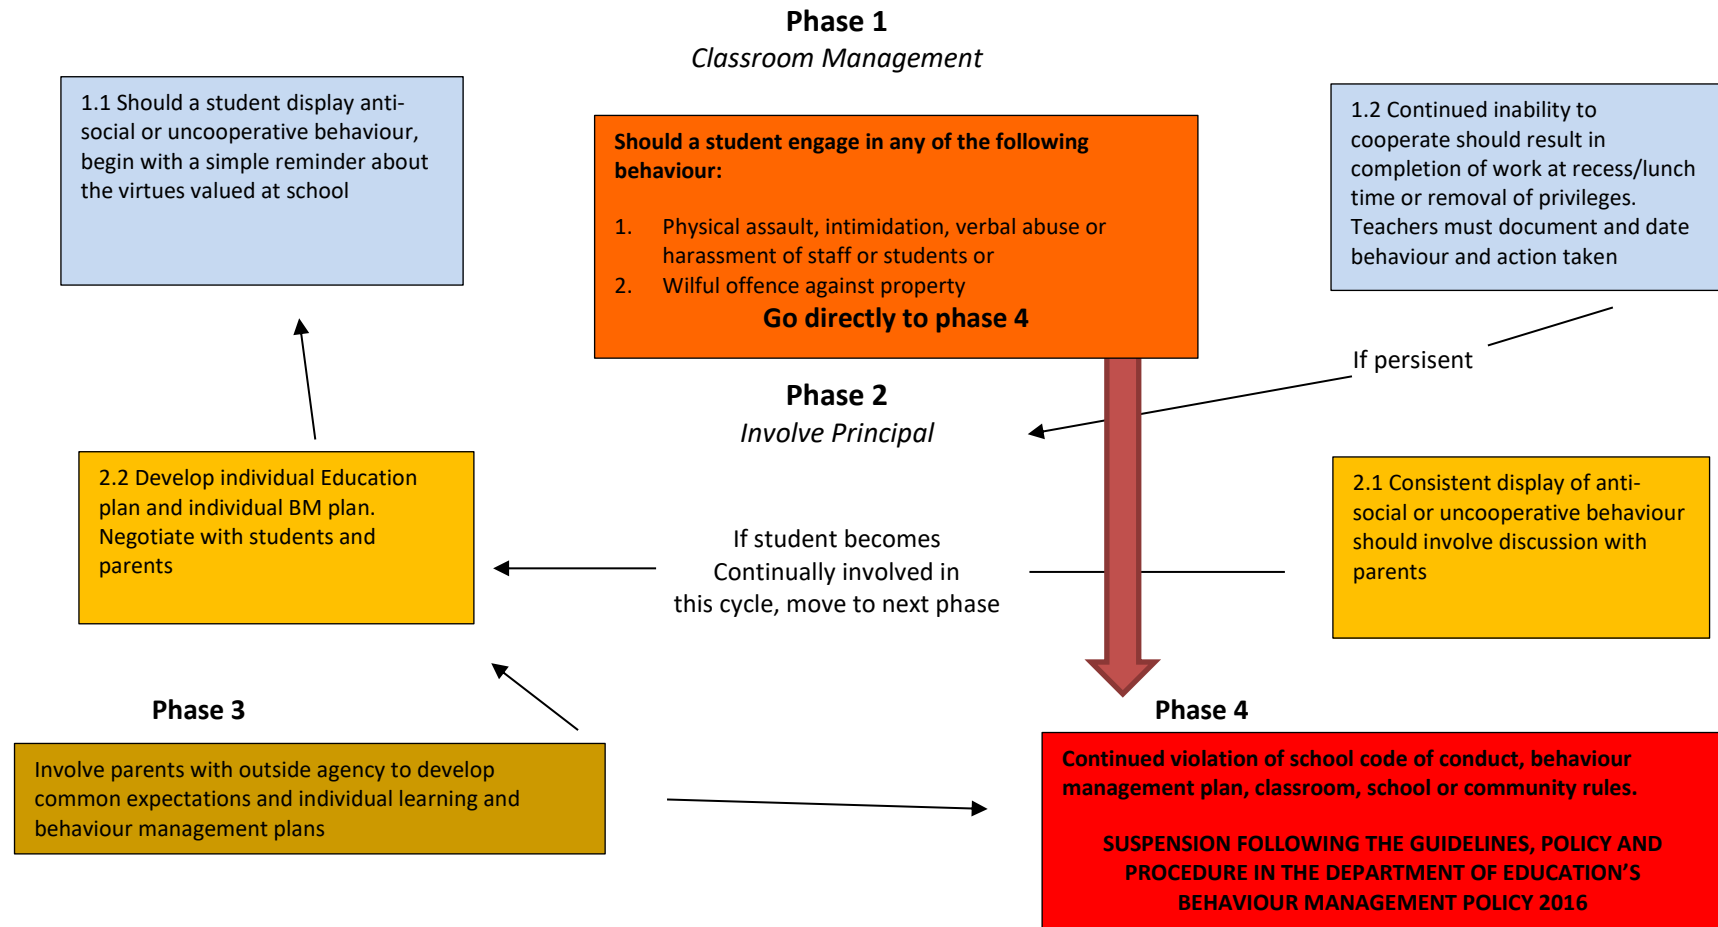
Phase 1

*Classroom Management*

1.1 Should a student display anti-social or uncooperative behaviour, begin with a simple reminder about the virtues valued at school

**Should a student engage in any of the following behaviour:**

1. Physical assault, intimidation, verbal abuse or harassment of staff or students or
2. Wilful offence against property

**Go directly to phase 4**

1.2 Continued inability to cooperate should result in completion of work at recess/lunch time or removal of privileges. Teachers must document and date behaviour and action taken

If persisent

Phase 2

*Involve Principal*

2.2 Develop individual Education plan and individual BM plan. Negotiate with students and parents

If student becomes Continually involved in this cycle, move to next phase

2.1 Consistent display of anti-social or uncooperative behaviour should involve discussion with parents

Phase 3

Involve parents with outside agency to develop common expectations and individual learning and behaviour management plans

Phase 4

**Continued violation of school code of conduct, behaviour management plan, classroom, school or community rules.**

**SUSPENSION FOLLOWING THE GUIDELINES, POLICY AND PROCEDURE IN THE DEPARTMENT OF EDUCATION'S BEHAVIOUR MANAGEMENT POLICY 2016**